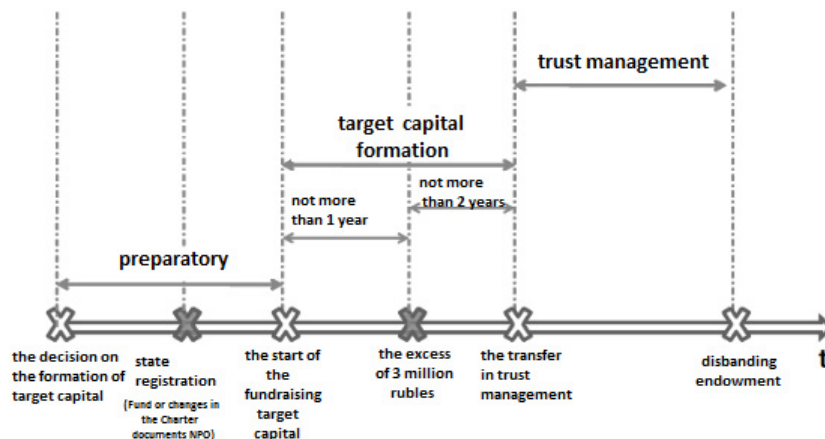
trust management

target capital formation

not more than 1 year

not more than 2 years

preparatory

the decision on the formation of target capital

state registration (Fund or changes in the Charter documents NPO)

the start of the fundraising target capital

the excess of 3 million rubles

the transfer in trust management

disbanding endowment

t